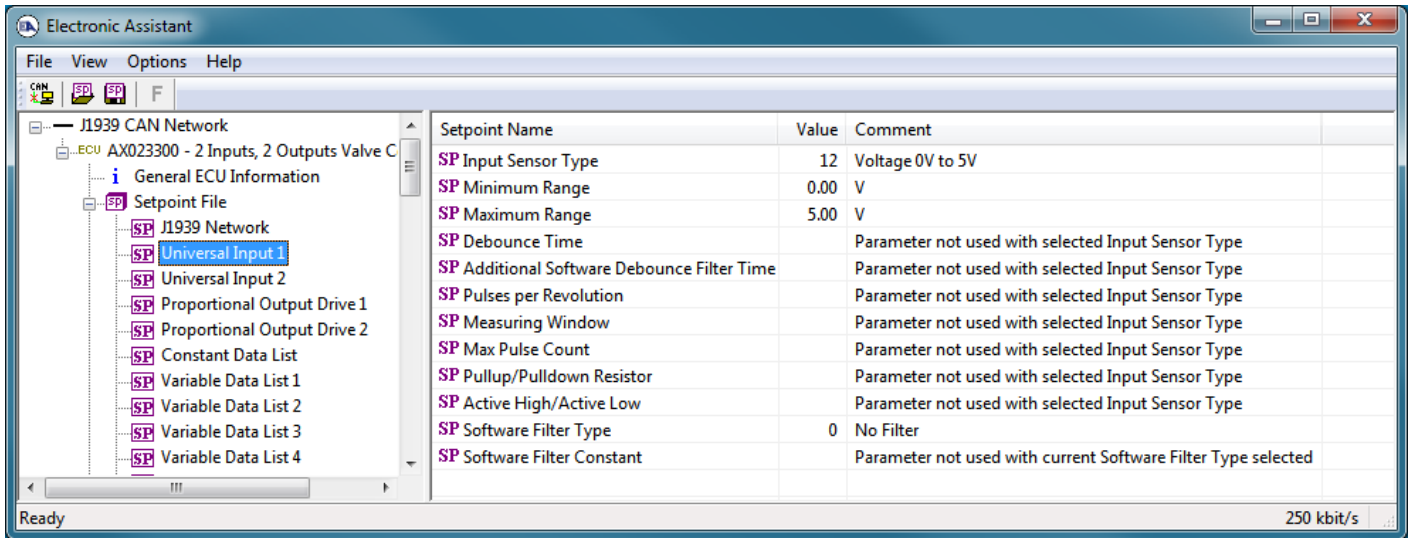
Electronic Assistant

File View Options Help

F

J1939 CAN Network
ECU AX023300 - 2 Inputs, 2 Outputs Valve C
i General ECU Information
SP Setpoint File
SP J1939 Network
SP Universal Input 1
SP Universal Input 2
SP Proportional Output Drive 1
SP Proportional Output Drive 2
SP Constant Data List
SP Variable Data List 1
SP Variable Data List 2
SP Variable Data List 3
SP Variable Data List 4

| Setpoint Name | Value | Comment |
|---|---|---|
| SP Input Sensor Type | 12 | Voltage 0V to 5V |
| SP Minimum Range | 0.00 | V |
| SP Maximum Range | 5.00 | V |
| SP Debounce Time | | Parameter not used with selected Input Sensor Type |
| SP Additional Software Debounce Filter Time | | Parameter not used with selected Input Sensor Type |
| SP Pulses per Revolution | | Parameter not used with selected Input Sensor Type |
| SP Measuring Window | | Parameter not used with selected Input Sensor Type |
| SP Max Pulse Count | | Parameter not used with selected Input Sensor Type |
| SP Pullup/Pulldown Resistor | | Parameter not used with selected Input Sensor Type |
| SP Active High/Active Low | | Parameter not used with selected Input Sensor Type |
| SP Software Filter Type | 0 | No Filter |
| SP Software Filter Constant | | Parameter not used with current Software Filter Type selected |

Ready
250 kbit/s